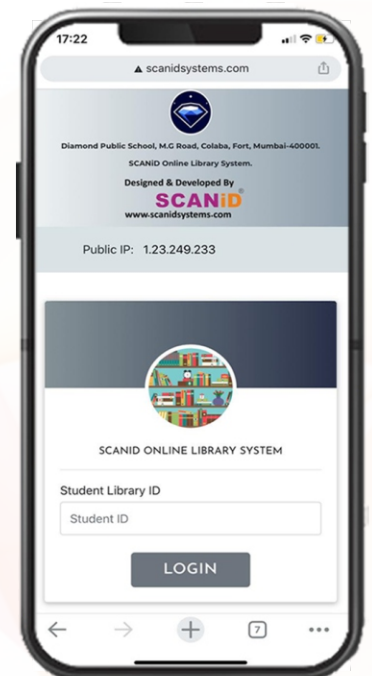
17:22

scanidsystems.com

Diamond Public School, M.G Road, Colaba, Fort, Mumbai-400001.

SCANiD Online Library System.

Designed & Developed By

SCANiD®

www.scanidsystems.com

Public IP: 1.23.249.233

SCANID ONLINE LIBRARY SYSTEM

Student Library ID

Student ID

LOGIN

7